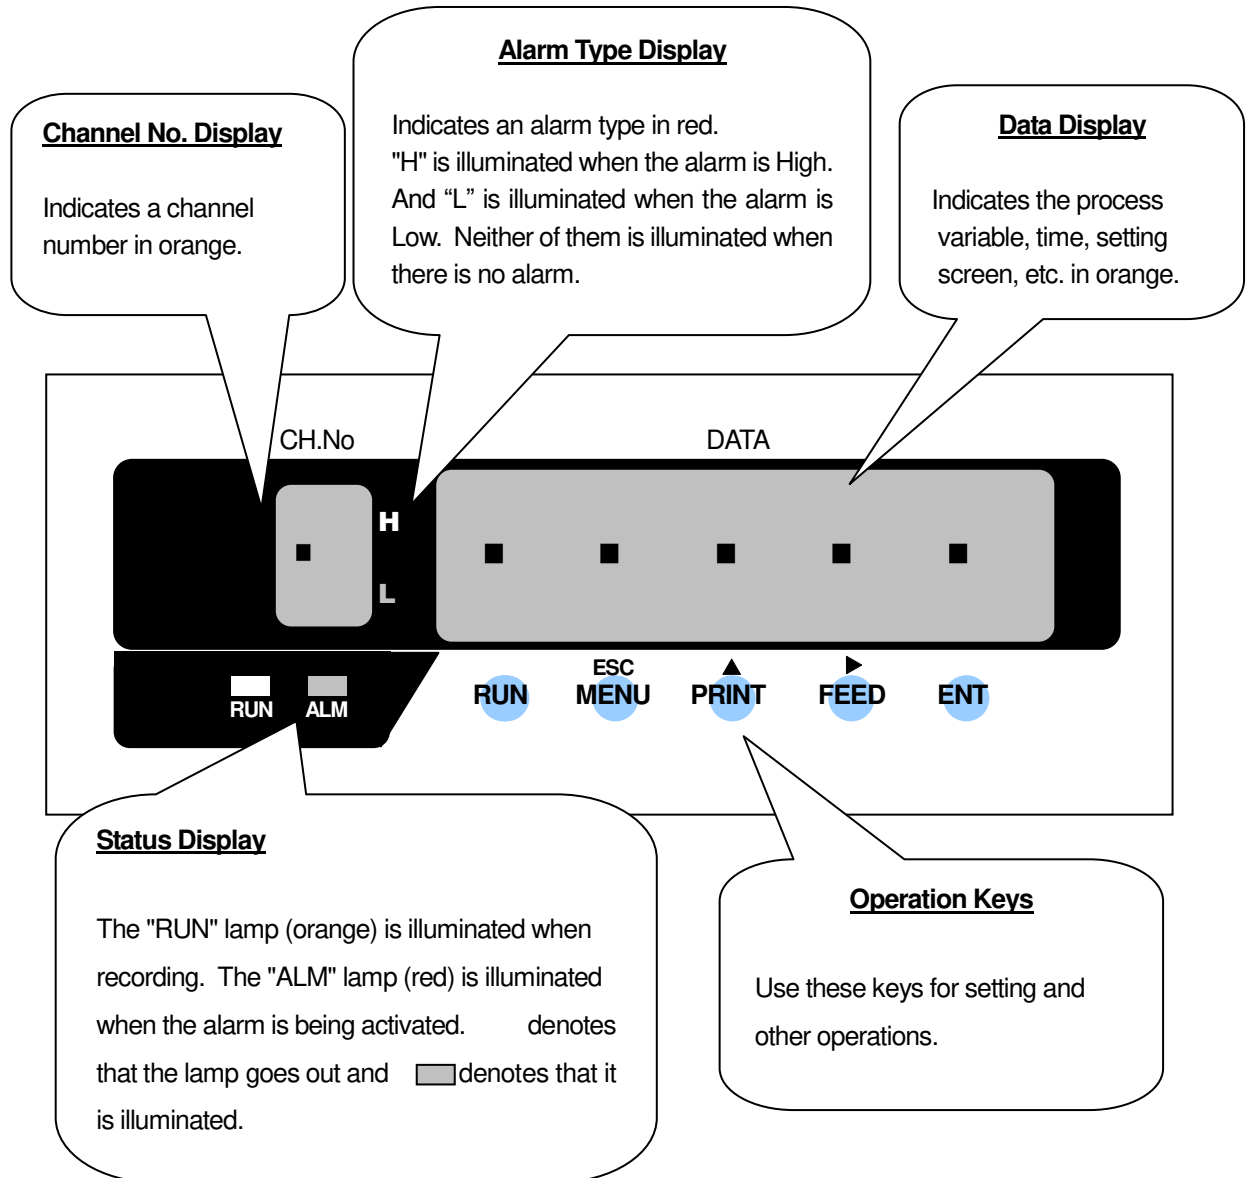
Alarm Type Display

Indicates an alarm type in red. "H" is illuminated when the alarm is High. And “L” is illuminated when the alarm is Low. Neither of them is illuminated when there is no alarm.

Channel No. Display

Indicates a channel number in orange.

Data Display

Indicates the process variable, time, setting screen, etc. in orange.

CH.No

DATA

H

L

RUN ALM

RUN

ESC
MENU

▲
PRINT

▶
FEED

ENT

Status Display

The "RUN" lamp (orange) is illuminated when recording. The "ALM" lamp (red) is illuminated when the alarm is being activated. denotes that the lamp goes out and denotes that it is illuminated.

Operation Keys

Use these keys for setting and other operations.